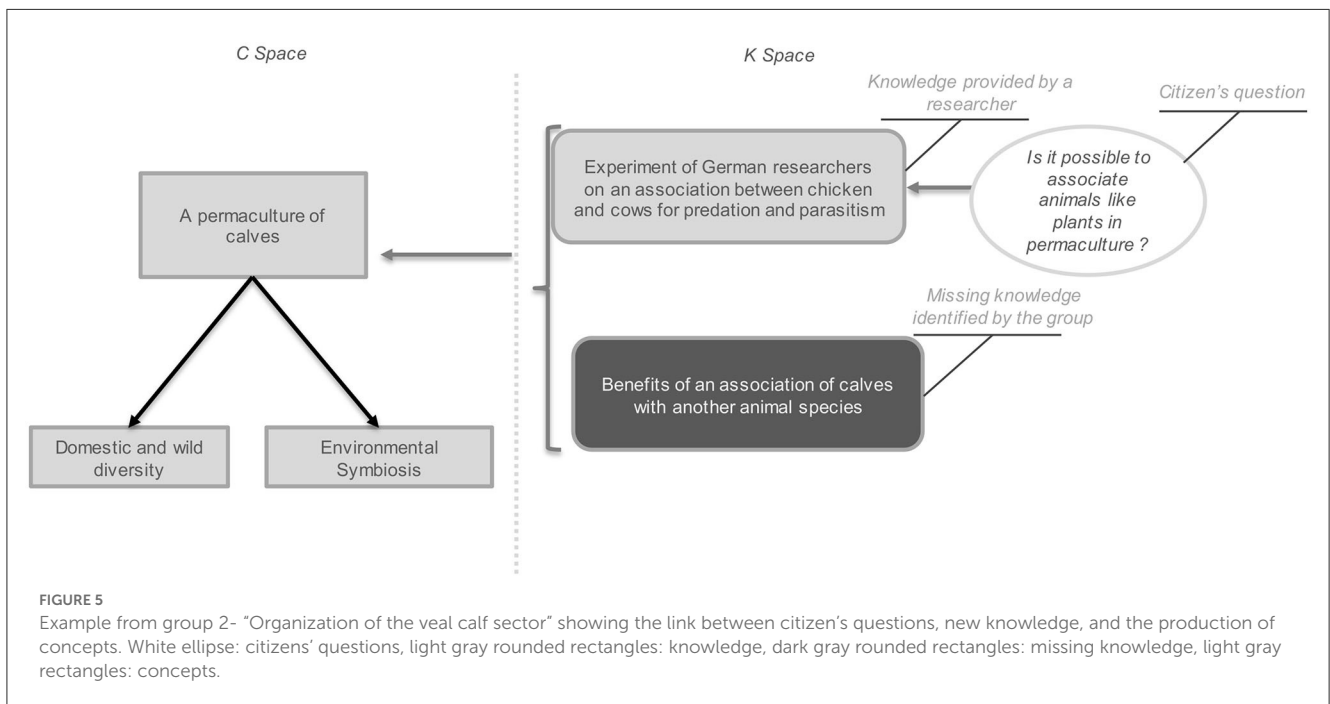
C Space

K Space

A permaculture of calves

Domestic and wild diversity

Environmental Symbiosis

Knowledge provided by a researcher

Citizen's question

Experiment of German researchers on an association between chicken and cows for predation and parasitism

Is it possible to associate animals like plants in permaculture ?

Missing knowledge identified by the group

Benefits of an association of calves with another animal species

FIGURE 5
Example from group 2- "Organization of the veal calf sector" showing the link between citizen's questions, new knowledge, and the production of concepts. White ellipse: citizens' questions, light gray rounded rectangles: knowledge, dark gray rounded rectangles: missing knowledge, light gray rectangles: concepts.